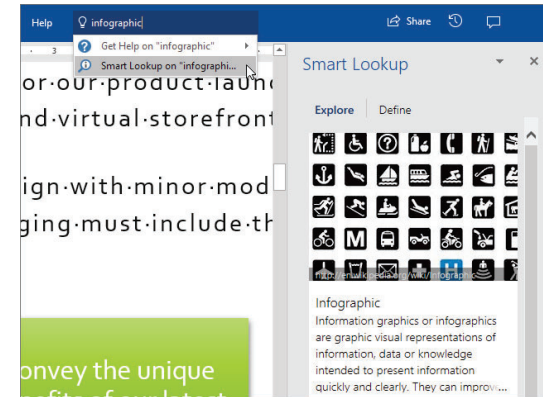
Help

infographic

Share

Get Help on "infographic"

Smart Lookup on "infographi...

or·our·product·launc

nd·virtual·storefront

ign·with·minor·mod

ging·must·include·th

onvey the unique

Smart Lookup

Explore

Define

M

http://en.wikipedia.org/wiki/Infographic

Infographic

Information graphics or infographics are graphic visual representations of information, data or knowledge intended to present information quickly and clearly. They can improv...